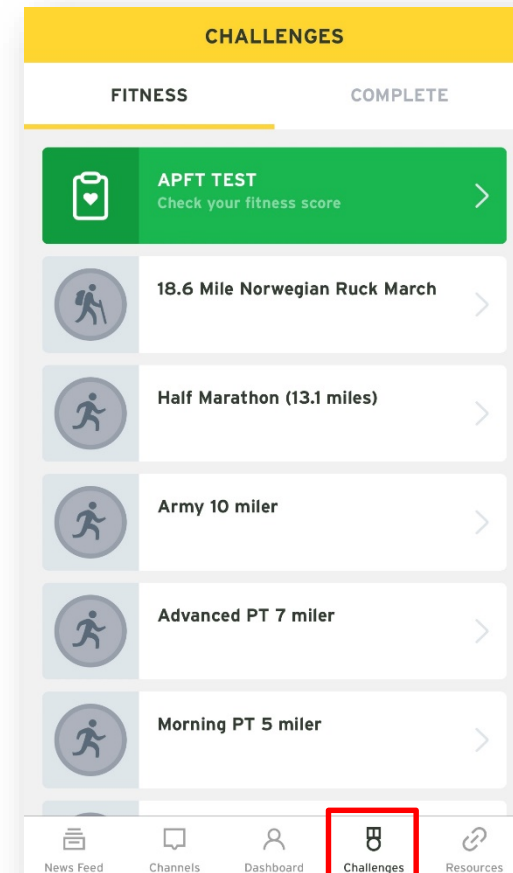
CHALLENGES

FITNESS

COMPLETE

APFT TEST
Check your fitness score

18.6 Mile Norwegian Ruck March

Half Marathon (13.1 miles)

Army 10 miler

Advanced PT 7 miler

Morning PT 5 miler

News Feed
Channels
Dashboard
Challenges
Resources